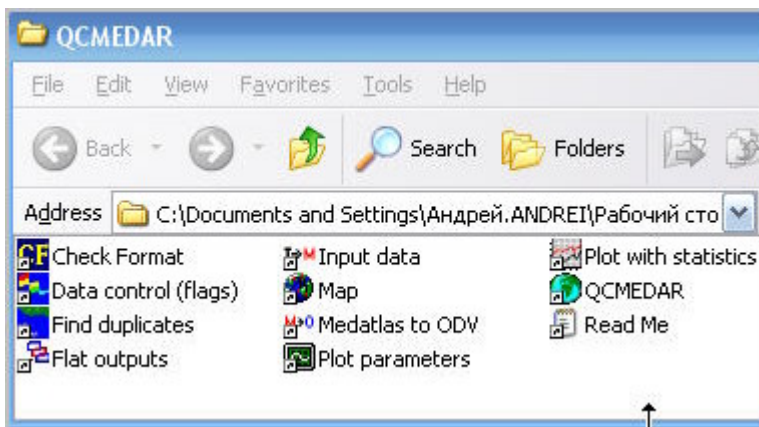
QCMEDAR

File Edit View Favorites Tools Help

Back Search Folders

Address C:\Documents and Settings\Андрей.ANDREI\Рабочий сто

Check Format
Data control (flags)
Find duplicates
Flat outputs

Input data
Map
Medatlas to ODV
Plot parameters

Plot with statistics
QCMEDAR
Read Me